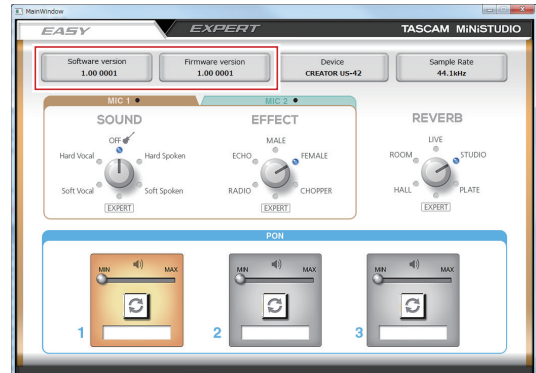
MainWindow

EASY

EXPERT

TASCAM MiNiSTUDIO

Software version
1.00 0001

Firmware version
1.00 0001

Device
CREATOR US-42

Sample Rate
44.1kHz

MIC 1

MIC 2

SOUND

OFF

Hard Vocal

Hard Spoken

Soft Vocal

Soft Spoken

EXPERT

EFFECT

MALE

ECHO

FEMALE

RADIO

CHOPPER

EXPERT

REVERB

LIVE

ROOM

STUDIO

HALL

PLATE

EXPERT

PON

MIN

MAX

1

MIN

MAX

2

MIN

MAX

3